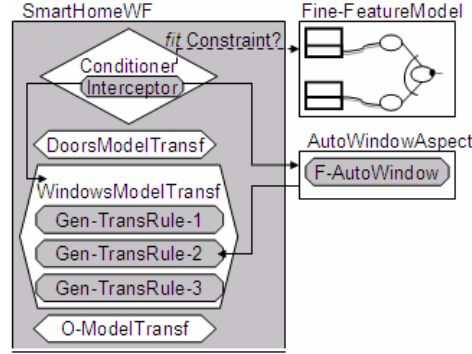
SmartHomeWF

Fine-FeatureModel

fit Constraint?

Conditioner

Interceptor

DoorsModelTransf

AutoWindowAspect

F-AutoWindow

WindowsModelTransf

Gen-TransRule-1

Gen-TransRule-2

Gen-TransRule-3

O-ModelTransf